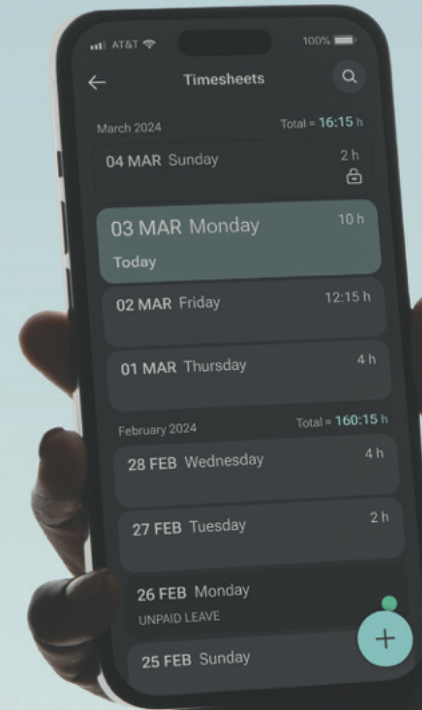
AT&T 100%

Timesheets

March 2024 Total = 16:15 h

04 MAR Sunday 2 h

03 MAR Monday 10 h
Today

02 MAR Friday 12:15 h

01 MAR Thursday 4 h

February 2024 Total = 160:15 h

28 FEB Wednesday 4 h

27 FEB Tuesday 2 h

26 FEB Monday
UNPAID LEAVE

25 FEB Sunday

+